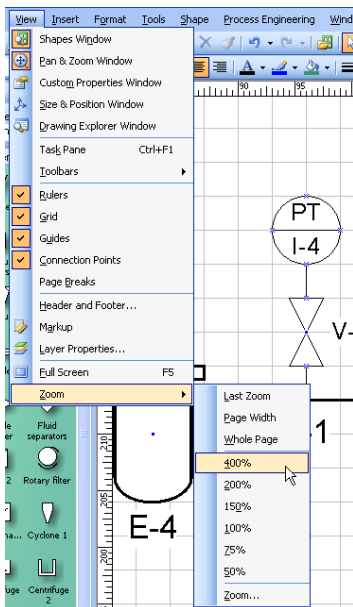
View Insert Format Tools Shape Process Engineering Wind

Shapes Window
Pan & Zoom Window
Custom Properties Window
Size & Position Window
Drawing Explorer Window
Task Pane Ctrl+F1
Toolbars
Rulers
Grid
Guides
Connection Points
Page Breaks
Header and Footer...
Markup
Layer Properties...
Full Screen F5
Zoom

Last Zoom
Page Width
Whole Page
400%
200%
150%
100%
75%
50%
Zoom...

90
95
PT
I-4
V-
1
E-4
205
200
Fluid separators
Rotary filter
Cyclone 1
Centrifuge 2